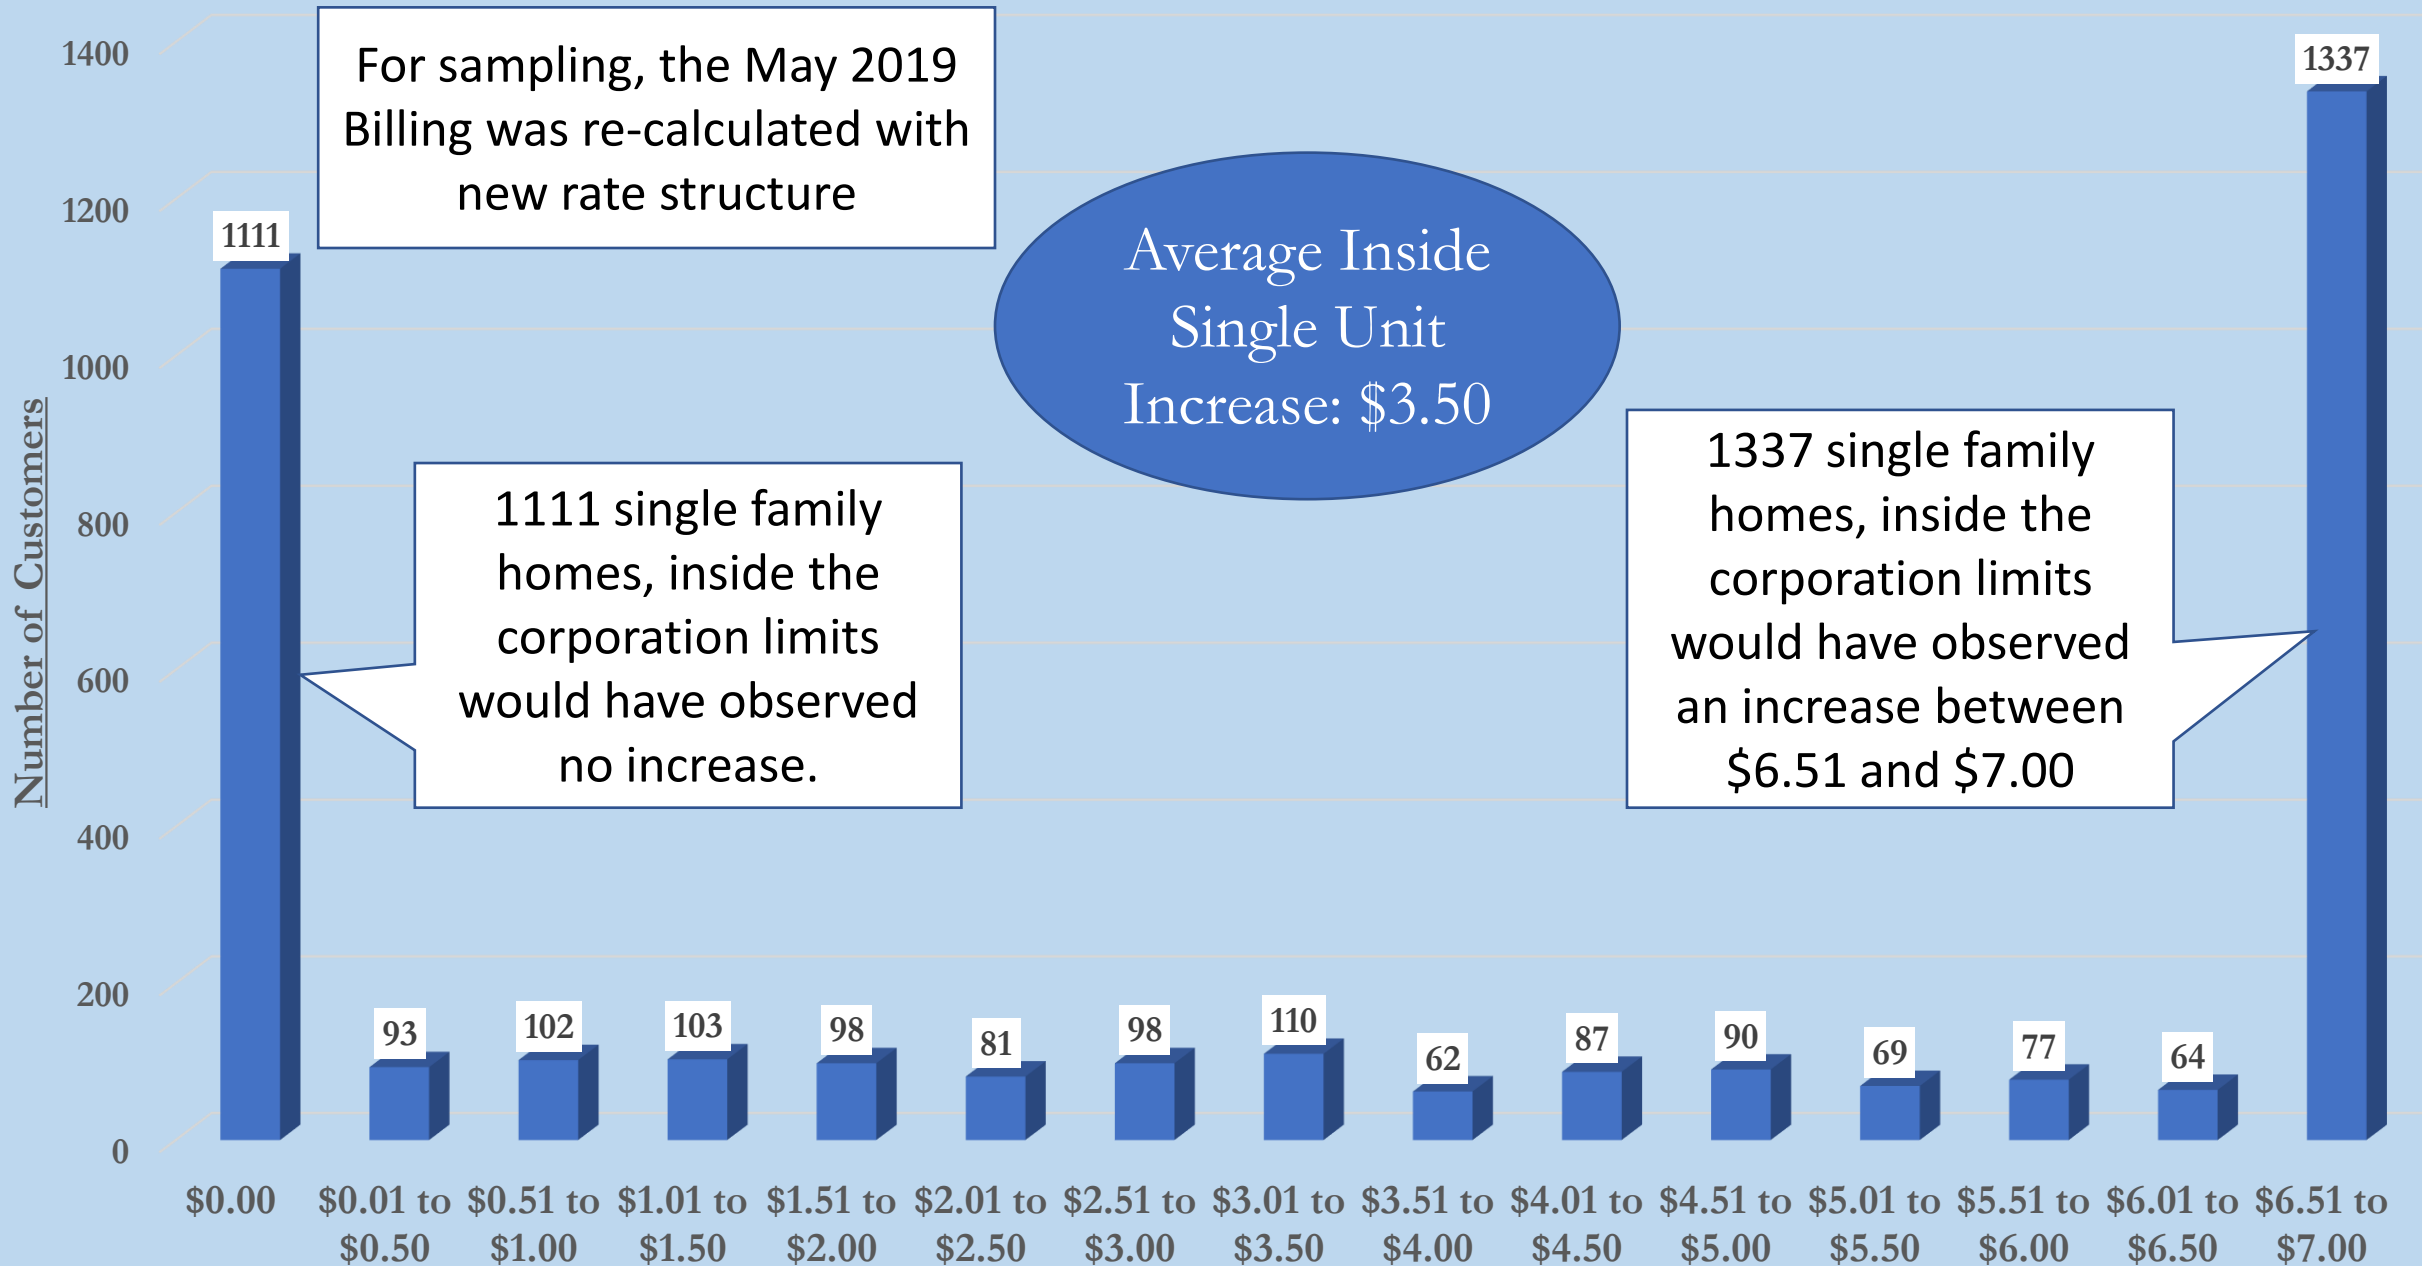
For sampling, the May 2019 Billing was re-calculated with new rate structure

Average Inside Single Unit Increase: $3.50

1111 single family homes, inside the corporation limits would have observed no increase.

1337 single family homes, inside the corporation limits would have observed an increase between $6.51 and $7.00

Number of Customers

1400
1200
1000
800
600
400
200
0

1111
93
102
103
98
81
98
110
62
87
90
69
77
64
1337

$0.00
$0.01 to $0.50
$0.51 to $1.00
$1.01 to $1.50
$1.51 to $2.00
$2.01 to $2.50
$2.51 to $3.00
$3.01 to $3.50
$3.51 to $4.00
$4.01 to $4.50
$4.51 to $5.00
$5.01 to $5.50
$5.51 to $6.00
$6.01 to $6.50
$6.51 to $7.00